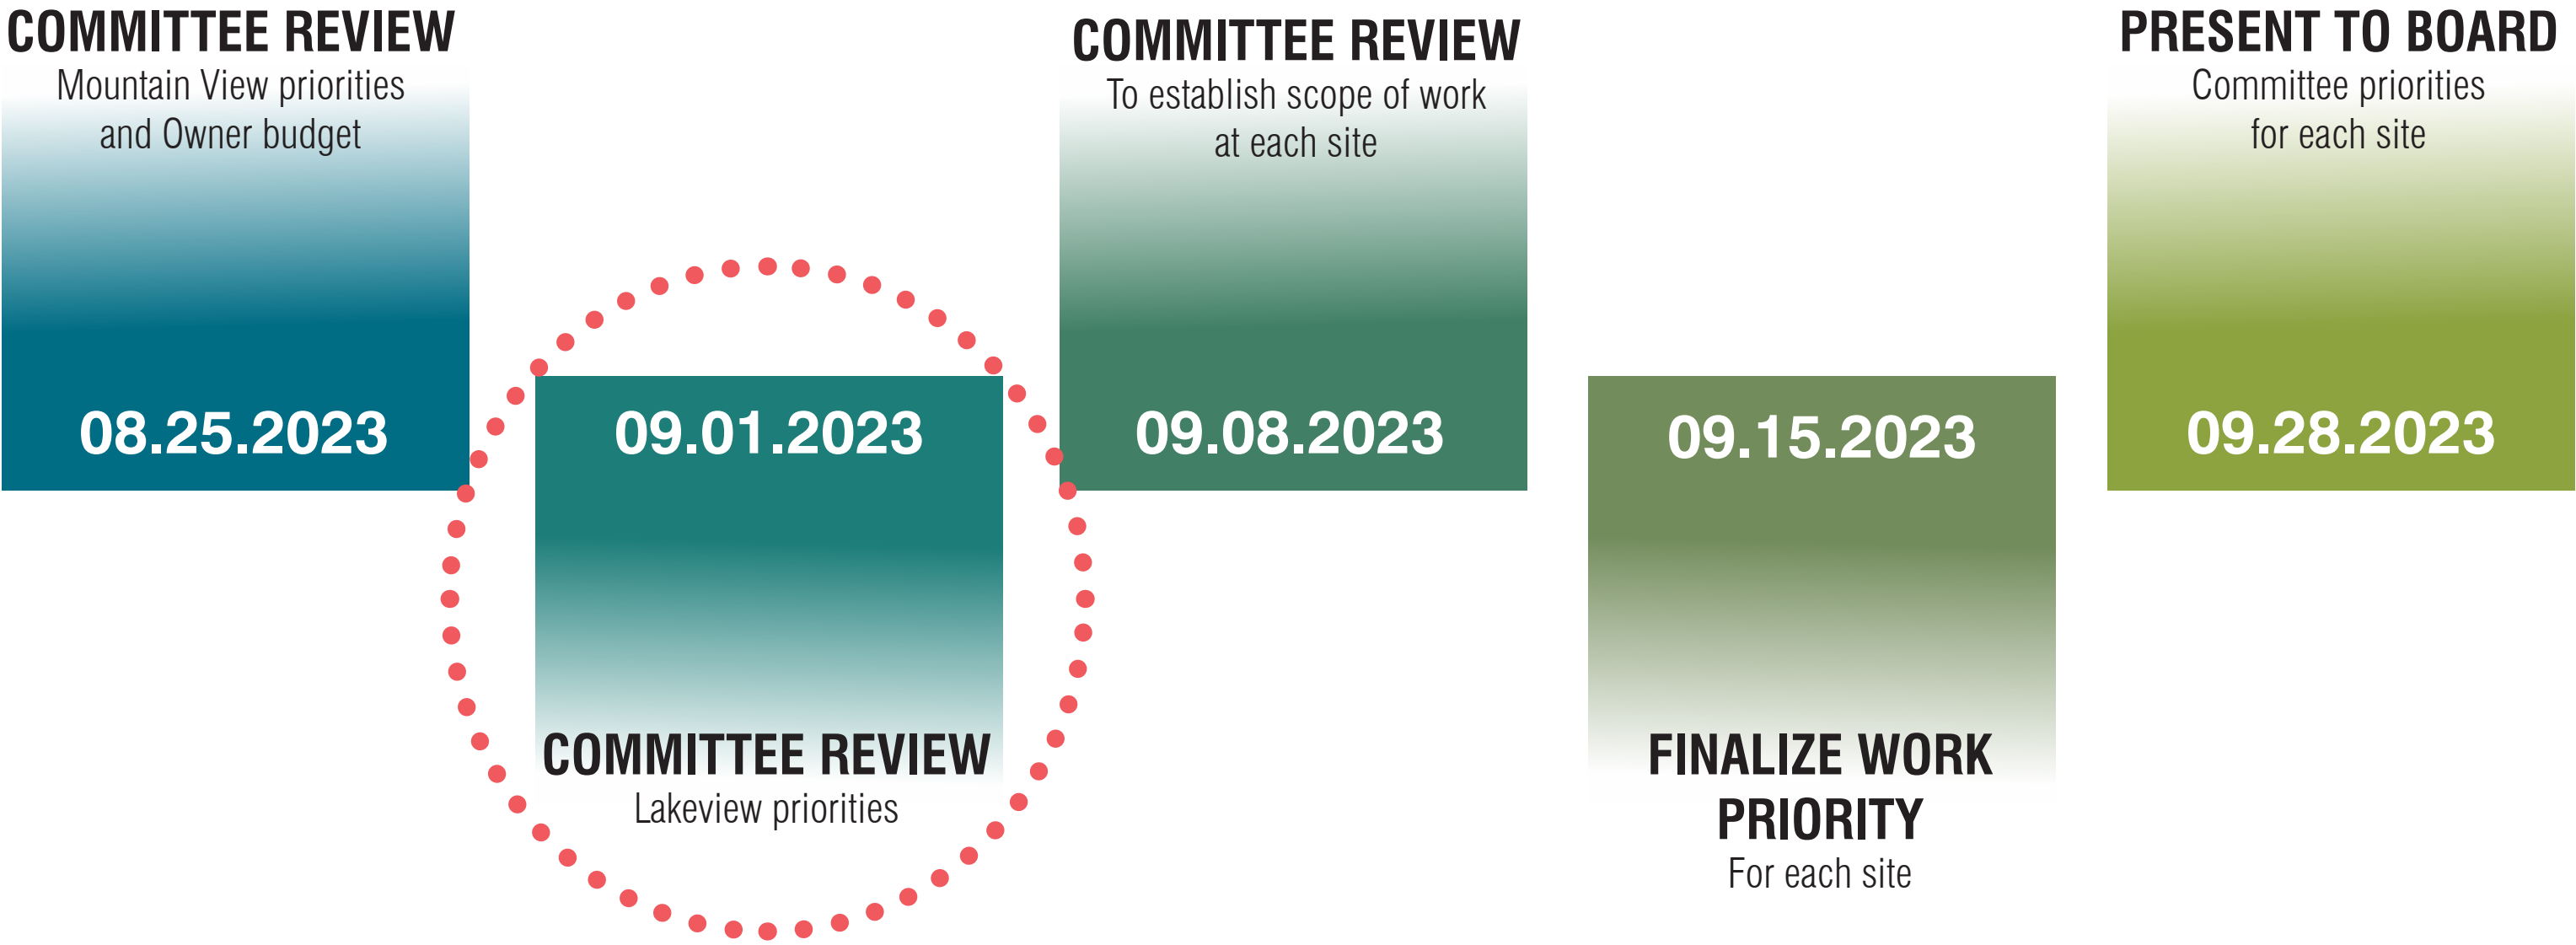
COMMITTEE REVIEW
Mountain View priorities and Owner budget

08.25.2023

09.01.2023

COMMITTEE REVIEW
Lakeview priorities

COMMITTEE REVIEW
To establish scope of work at each site

09.08.2023

09.15.2023

FINALIZE WORK PRIORITY
For each site

PRESENT TO BOARD
Committee priorities for each site

09.28.2023